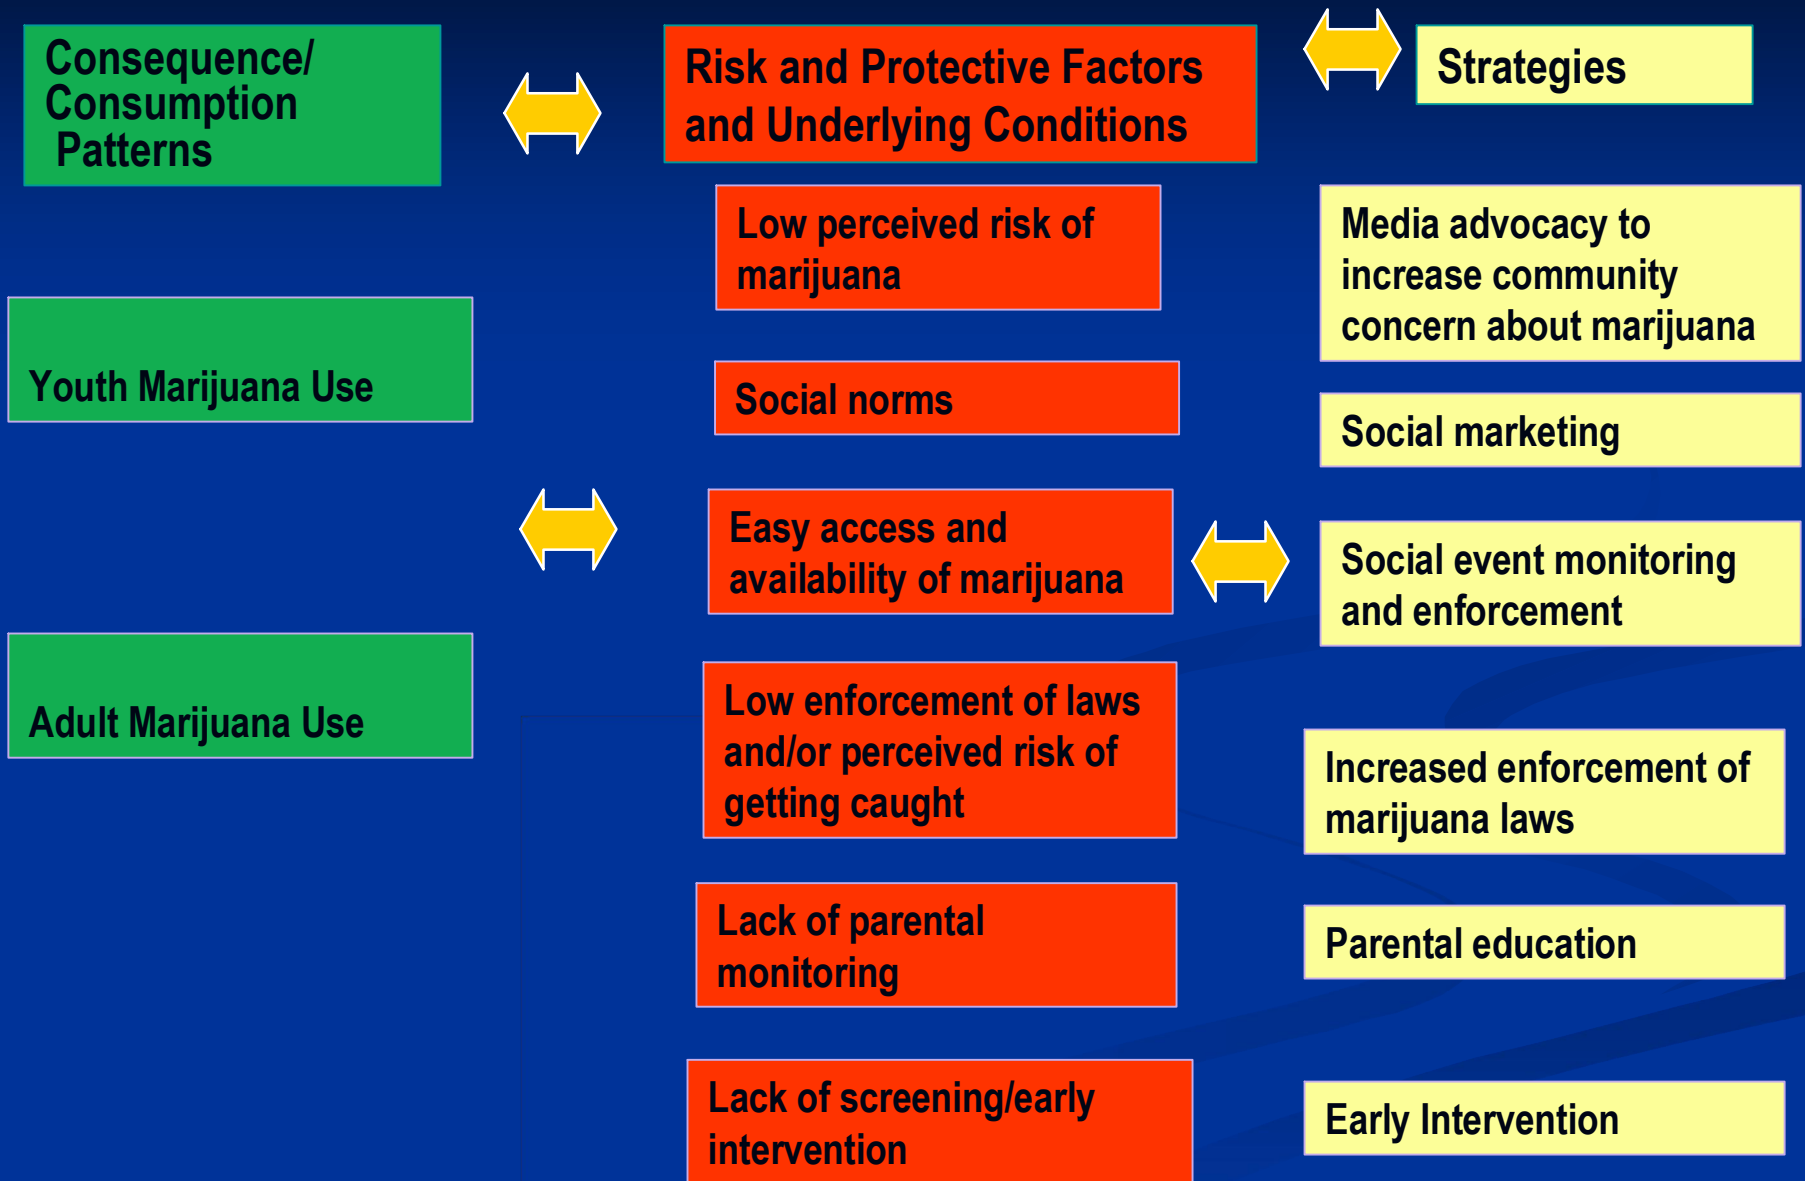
Consequence/ Consumption Patterns

Risk and Protective Factors and Underlying Conditions

Strategies

Low perceived risk of marijuana

Media advocacy to increase community concern about marijuana

Youth Marijuana Use

Social norms

Social marketing

Easy access and availability of marijuana

Social event monitoring and enforcement

Adult Marijuana Use

Low enforcement of laws and/or perceived risk of getting caught

Increased enforcement of marijuana laws

Lack of parental monitoring

Parental education

Lack of screening/early intervention

Early Intervention